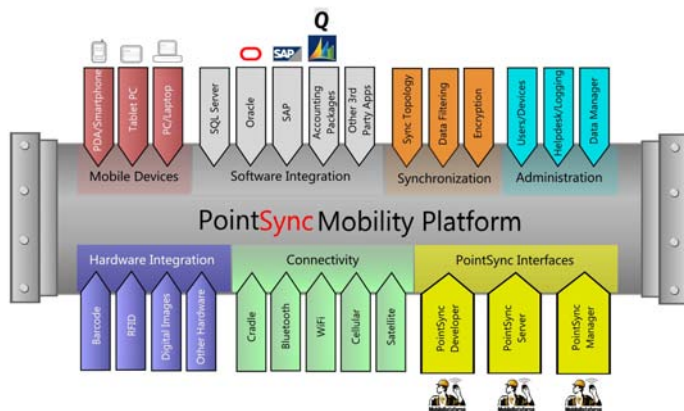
Q

SAP

PDA/Smartphone
Tablet PC
PC/Laptop
Mobile Devices

SQL Server
Oracle
SAP
Accounting Packages
Other 3rd Party Apps
Software Integration

Sync Topology
Data Filtering
Encryption
Synchronization

Users/Devices
Helpdesk/Logging
Data Manager
Administration

PointSync Mobility Platform

Hardware Integration
Barcode
RFID
Digital Images
Other Hardware

Connectivity
Cradle
Bluetooth
WiFi
Cellular
Satellite

PointSync Interfaces
PointSync Developer
PointSync Server
PointSync Manager